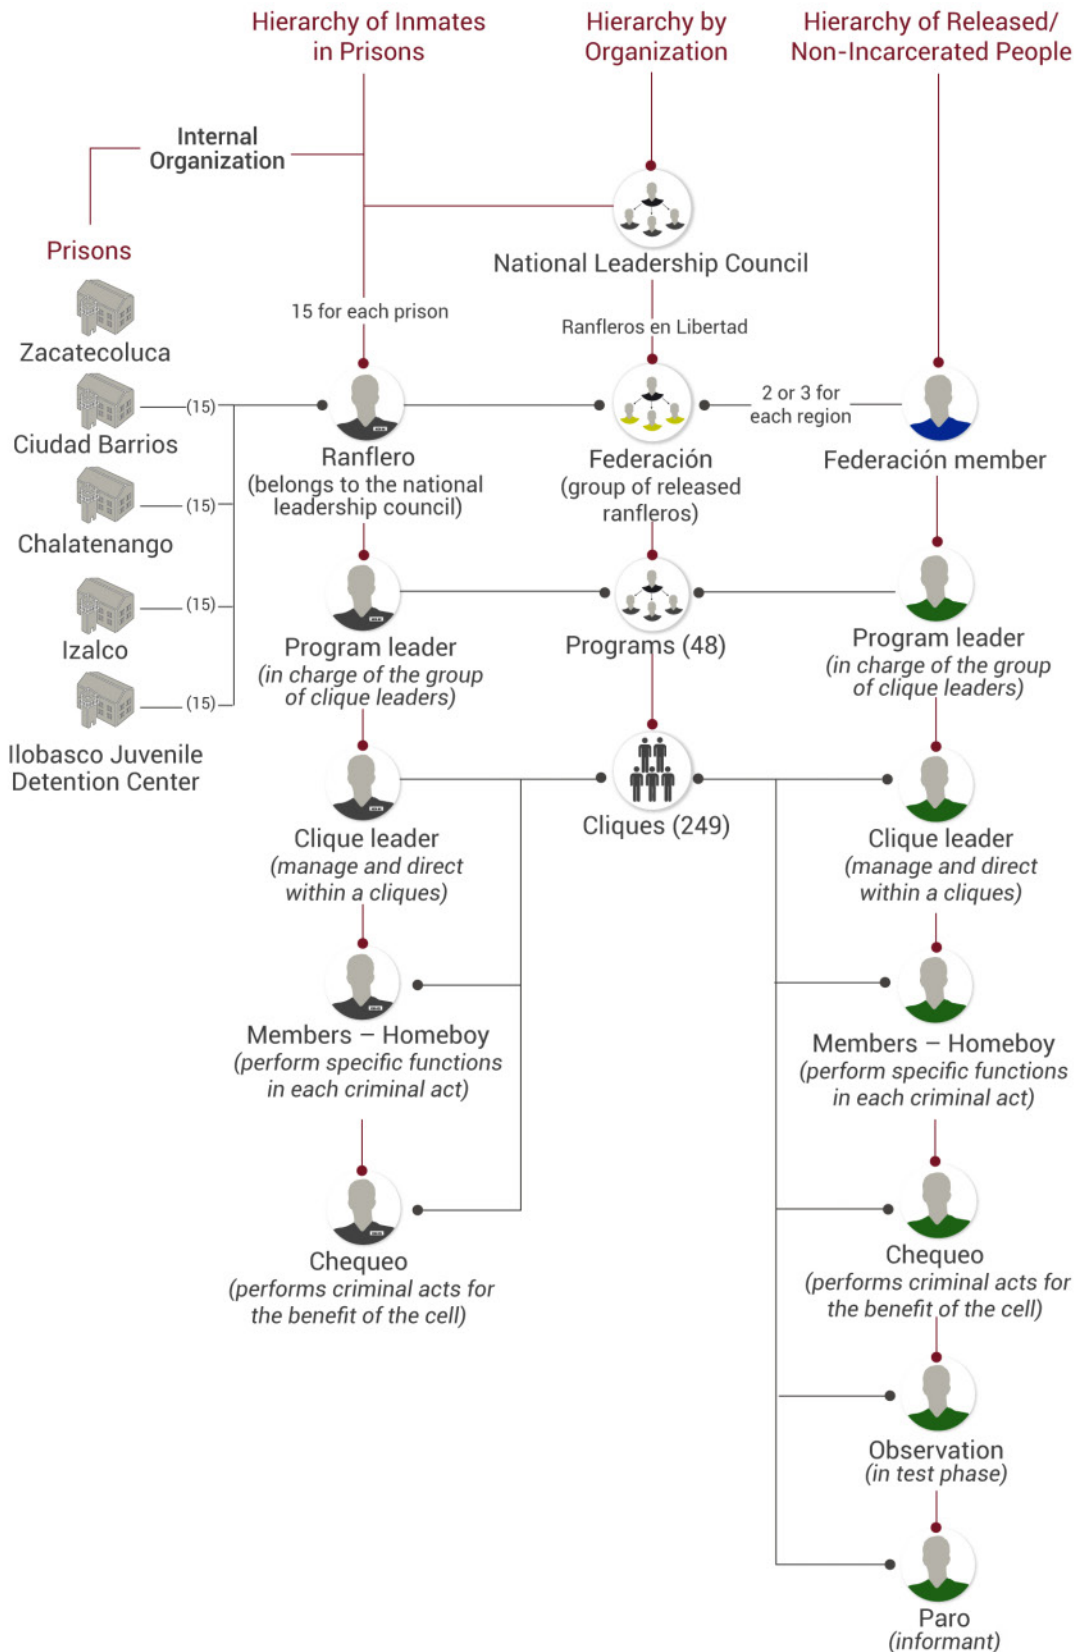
Hierarchy of Inmates in Prisons

Hierarchy by Organization

Hierarchy of Released/ Non-Incarcerated People

Internal Organization

Prisons

National Leadership Council

15 for each prison

Ranfleros en Libertad

Zacatecoluca

Ciudad Barrios

(15)

Ranflero
(belongs to the national leadership council)

Federación
(group of released ranfleros)

2 or 3 for each region

Federación member

Chalatenango

(15)

(15)

Izalco

(15)

Program leader
(in charge of the group of clique leaders)

Programs (48)

Program leader
(in charge of the group of clique leaders)

Ilobasco Juvenile Detention Center

Clique leader
(manage and direct within a cliques)

Cliques (249)

Clique leader
(manage and direct within a cliques)

Members – Homeboy
(perform specific functions in each criminal act)

Members – Homeboy
(perform specific functions in each criminal act)

Chequeo
(performs criminal acts for the benefit of the cell)

Chequeo
(performs criminal acts for the benefit of the cell)

Observation
(in test phase)

Paro
(informant)